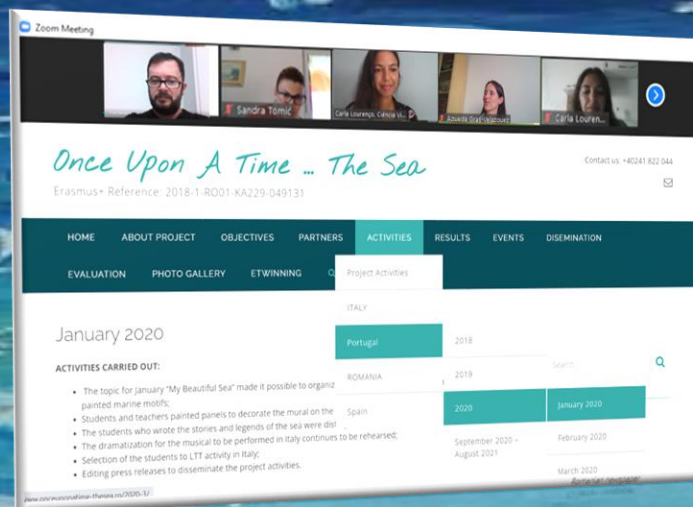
Zoom Meeting

Sandra Tomić

Carla Lourenço, Ciência Vi...

Eduarda Graça Vasconcel

Carla Louren...

Once Upon A Time ... The Sea

Erasmus+ Reference: 2018-1-RO01-KA229-049131

Contact us: +40241 822 044

HOME ABOUT PROJECT OBJECTIVES PARTNERS ACTIVITIES RESULTS EVENTS DISEMINATION

EVALUATION PHOTO GALLERY ETWINNING

Project Activities

ITALY

Portugal

ROMANIA

Spain

2018

2019

2020

September 2020 – August 2021

Search...

January 2020

February 2020

March 2020

January 2020

ACTIVITIES CARRIED OUT:

- The topic for January "My Beautiful Sea" made it possible to organiz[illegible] painted marine motifs;
- Students and teachers painted panels to decorate the mural on the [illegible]
- The students who wrote the stories and legends of the sea were dis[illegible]
- The dramatization for the musical to be performed in Italy continues to be rehearsed;
- Selection of the students to LTT activity in Italy;
- Editing press releases to disseminate the project activities.

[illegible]/2020-1/

Romanian newspaper